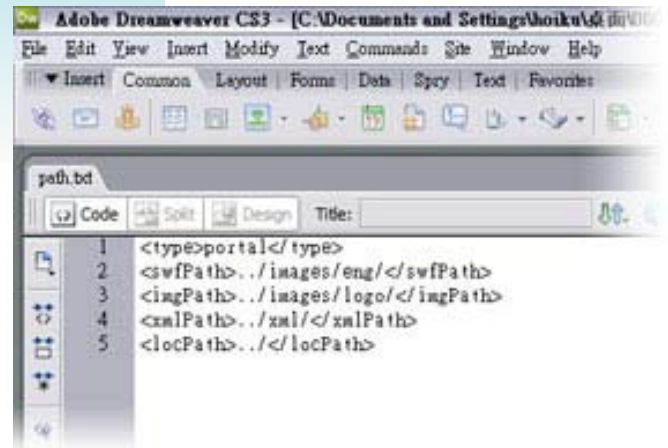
Dw Adobe Dreamweaver CS3 - [C:\Documents and Settings\hoiku\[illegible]

File Edit View Insert Modify Text Commands Site Window Help

▼Insert Common Layout Forms Data Spry Text Favorites

path.txt

Code Split Design Title:

1 <type>portal</type>
2 <swfPath>../images/eng/</swfPath>
3 <imgPath>../images/logo/</imgPath>
4 <xmlPath>../xml/</xmlPath>
5 <locPath>../</locPath>